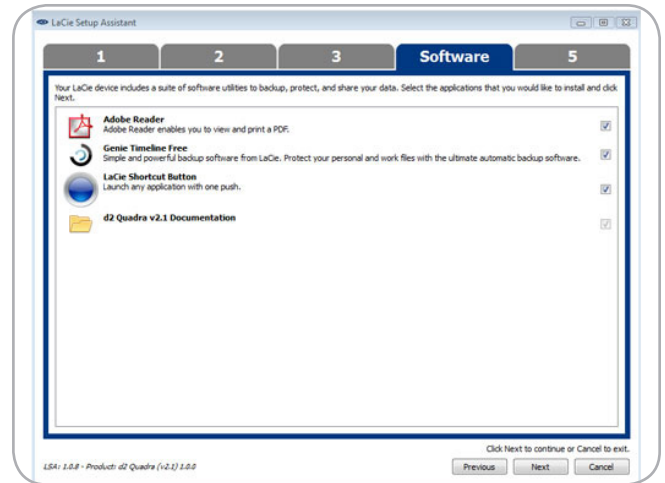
LaCie Setup Assistant

1 2 3 Software 5

Your LaCie device includes a suite of software utilities to backup, protect, and share your data. Select the applications that you would like to install and click Next.

Adobe Reader
Adobe Reader enables you to view and print a PDF.

Genie Timeline Free
Simple and powerful backup software from LaCie. Protect your personal and work files with the ultimate automatic backup software.

LaCie Shortcut Button
Launch any application with one push.

d2 Quadra v2.1 Documentation

Click Next to continue or Cancel to exit.

LSA: 1.0.8 - Product: d2 Quadra (v2.1) 1.0.0

Previous Next Cancel